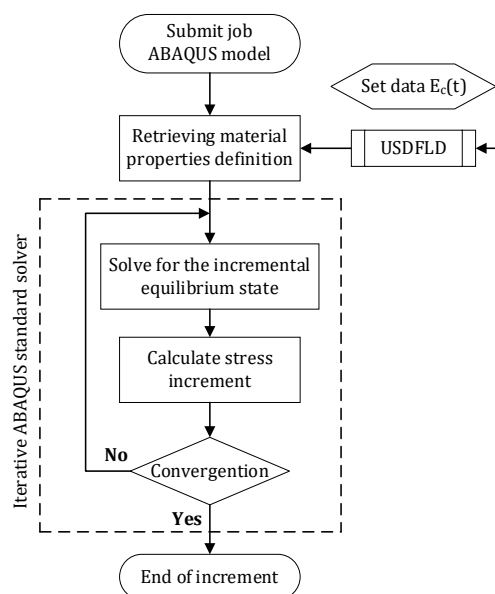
Submit job ABAQUS model

Set data $E_c(t)$

Retrieving material properties definition

USDFLD

Iterative ABAQUS standard solver

Solve for the incremental equilibrium state

Calculate stress increment

No

Convergention

Yes

End of increment